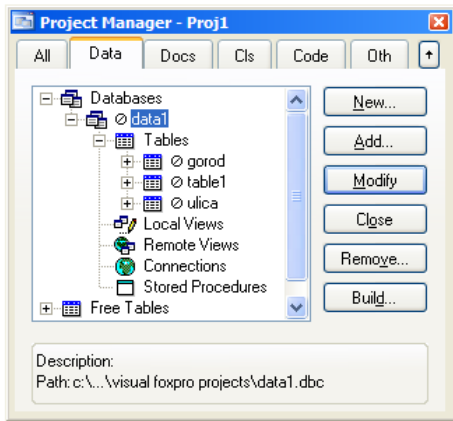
Project Manager - Proj1

All | Data | Docs | Cls | Code | Oth

Databases
⊘ data1
Tables
⊘ gorod
⊘ table1
⊘ ulica
Local Views
Remote Views
Connections
Stored Procedures
Free Tables

New...
Add...
Modify
Close
Remove...
Build...

Description:
Path: c:\...\visual foxpro projects\data1.dbc